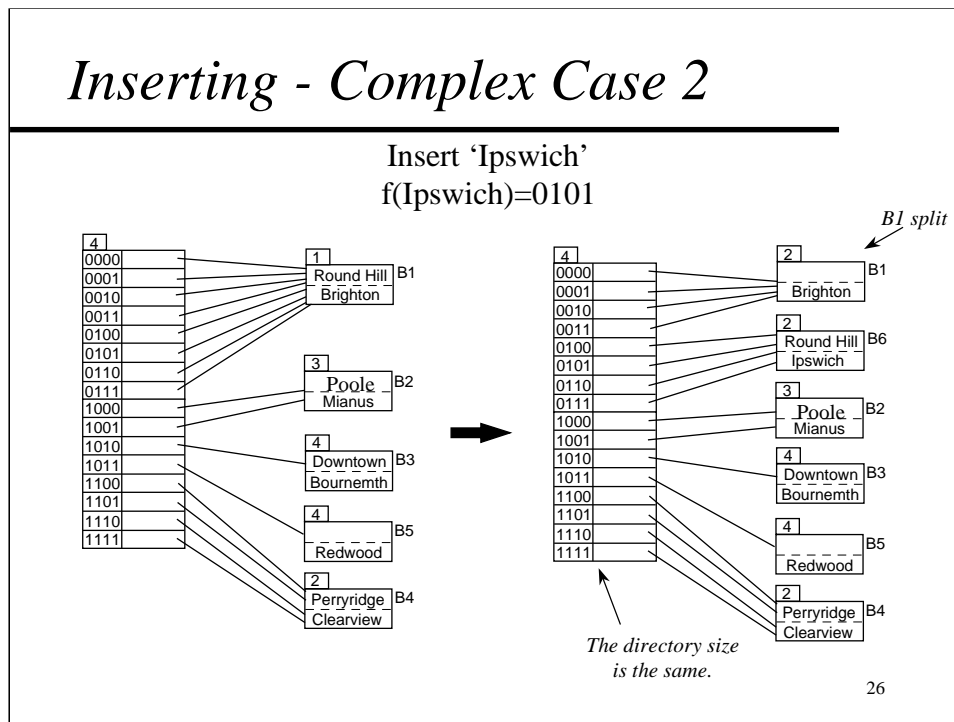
Inserting - Complex Case 2

Insert 'Ipswich'
f(Ipswich)=0101

4
0000
0001
0010
0011
0100
0101
0110
0111
1000
1001
1010
1011
1100
1101
1110
1111

1
Round Hill
Brighton
B1

3
Poole
Mianus
B2

4
Downtown
Bournemth
B3

4
Redwood
B5

2
Perryridge
Clearview
B4

B1 split

4
0000
0001
0010
0011
0100
0101
0110
0111
1000
1001
1010
1011
1100
1101
1110
1111

2
Brighton
B1

2
Round Hill
Ipswich
B6

3
Poole
Mianus
B2

4
Downtown
Bournemth
B3

4
Redwood
B5

2
Perryridge
Clearview
B4

The directory size is the same.

26